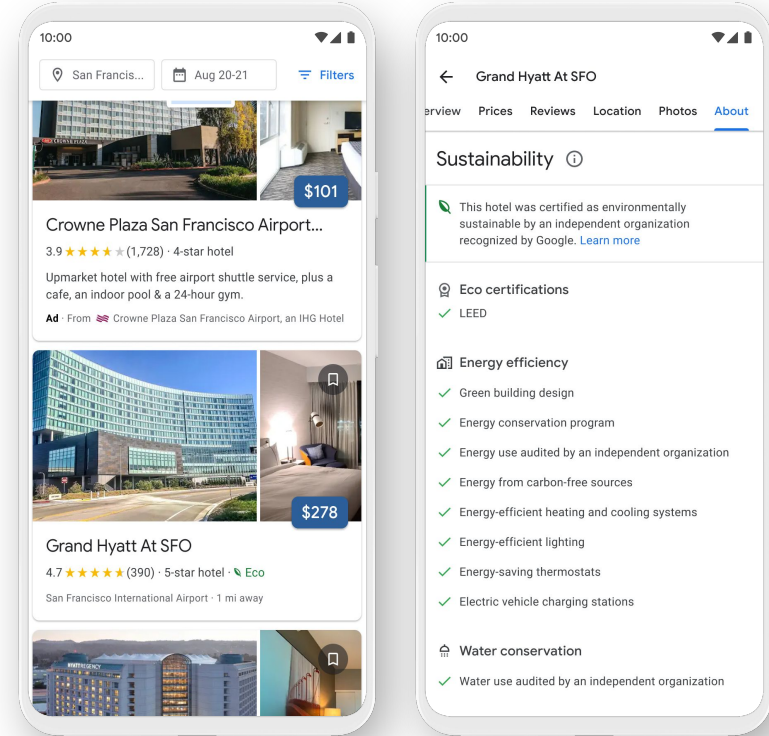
10:00

San Francis...

Aug 20-21

Filters

CROWNE PLAZA

$101

Crowne Plaza San Francisco Airport...

3.9 ★★★★★ (1,728) · 4-star hotel

Upmarket hotel with free airport shuttle service, plus a cafe, an indoor pool & a 24-hour gym.

Ad · From Crowne Plaza San Francisco Airport, an IHG Hotel

$278

Grand Hyatt At SFO

4.7 ★★★★★ (390) · 5-star hotel · Eco

San Francisco International Airport · 1 mi away

HYATT REGENCY

10:00

Grand Hyatt At SFO

erview Prices Reviews Location Photos About

Sustainability

This hotel was certified as environmentally sustainable by an independent organization recognized by Google. Learn more

Eco certifications

LEED

Energy efficiency

Green building design

Energy conservation program

Energy use audited by an independent organization

Energy from carbon-free sources

Energy-efficient heating and cooling systems

Energy-efficient lighting

Energy-saving thermostats

Electric vehicle charging stations

Water conservation

Water use audited by an independent organization